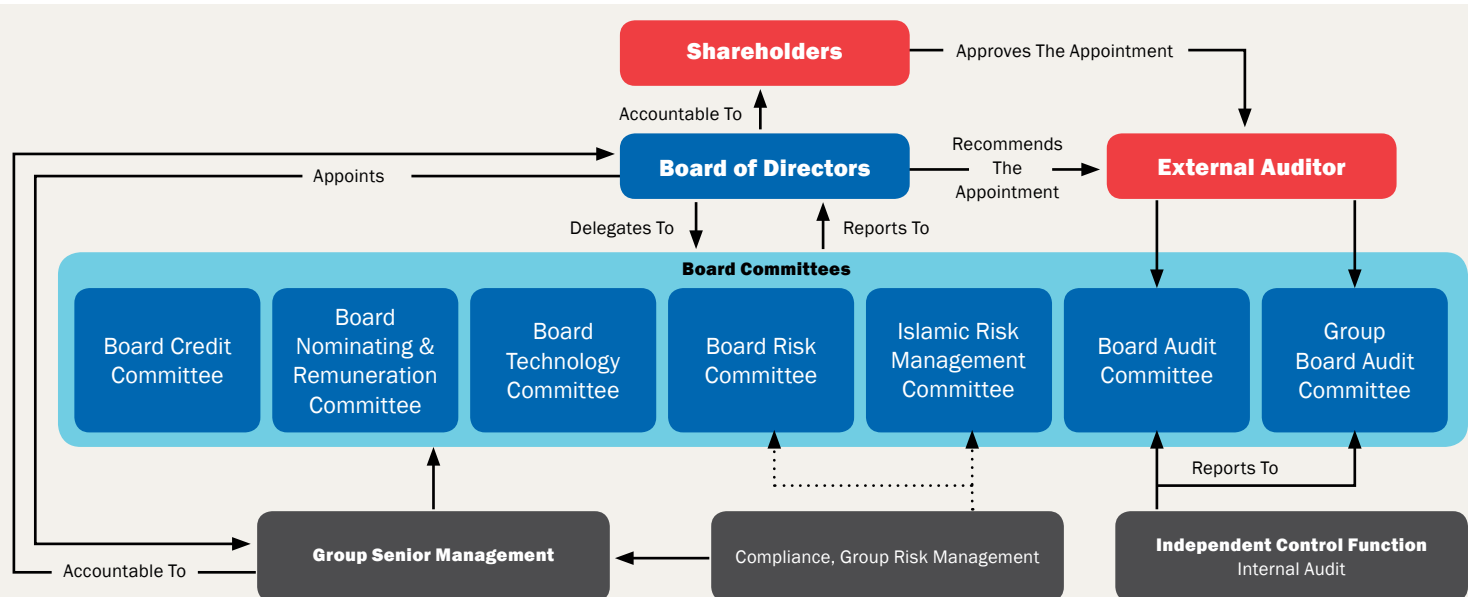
Shareholders

Approves The Appointment

Accountable To

Board of Directors

Recommends The Appointment

External Auditor

Appoints

Delegates To

Reports To

Board Committees

Board Credit Committee

Board Nominating & Remuneration Committee

Board Technology Committee

Board Risk Committee

Islamic Risk Management Committee

Board Audit Committee

Group Board Audit Committee

Reports To

Accountable To

Group Senior Management

Compliance, Group Risk Management

Independent Control Function
Internal Audit